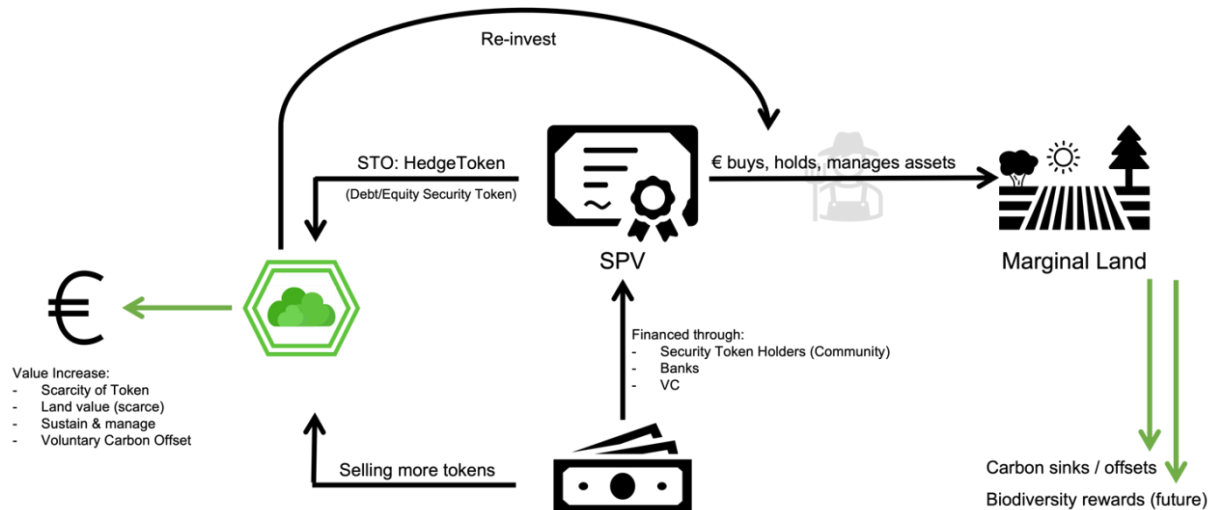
Re-invest

STO: HedgeToken

(Debt/Equity Security Token)

€ buys, holds, manages assets

SPV

Marginal Land

€

Value Increase:
- Scarcity of Token
- Land value (scarce)
- Sustain & manage
- Voluntary Carbon Offset

Financed through:
- Security Token Holders (Community)
- Banks
- VC

Selling more tokens

Carbon sinks / offsets

Biodiversity rewards (future)